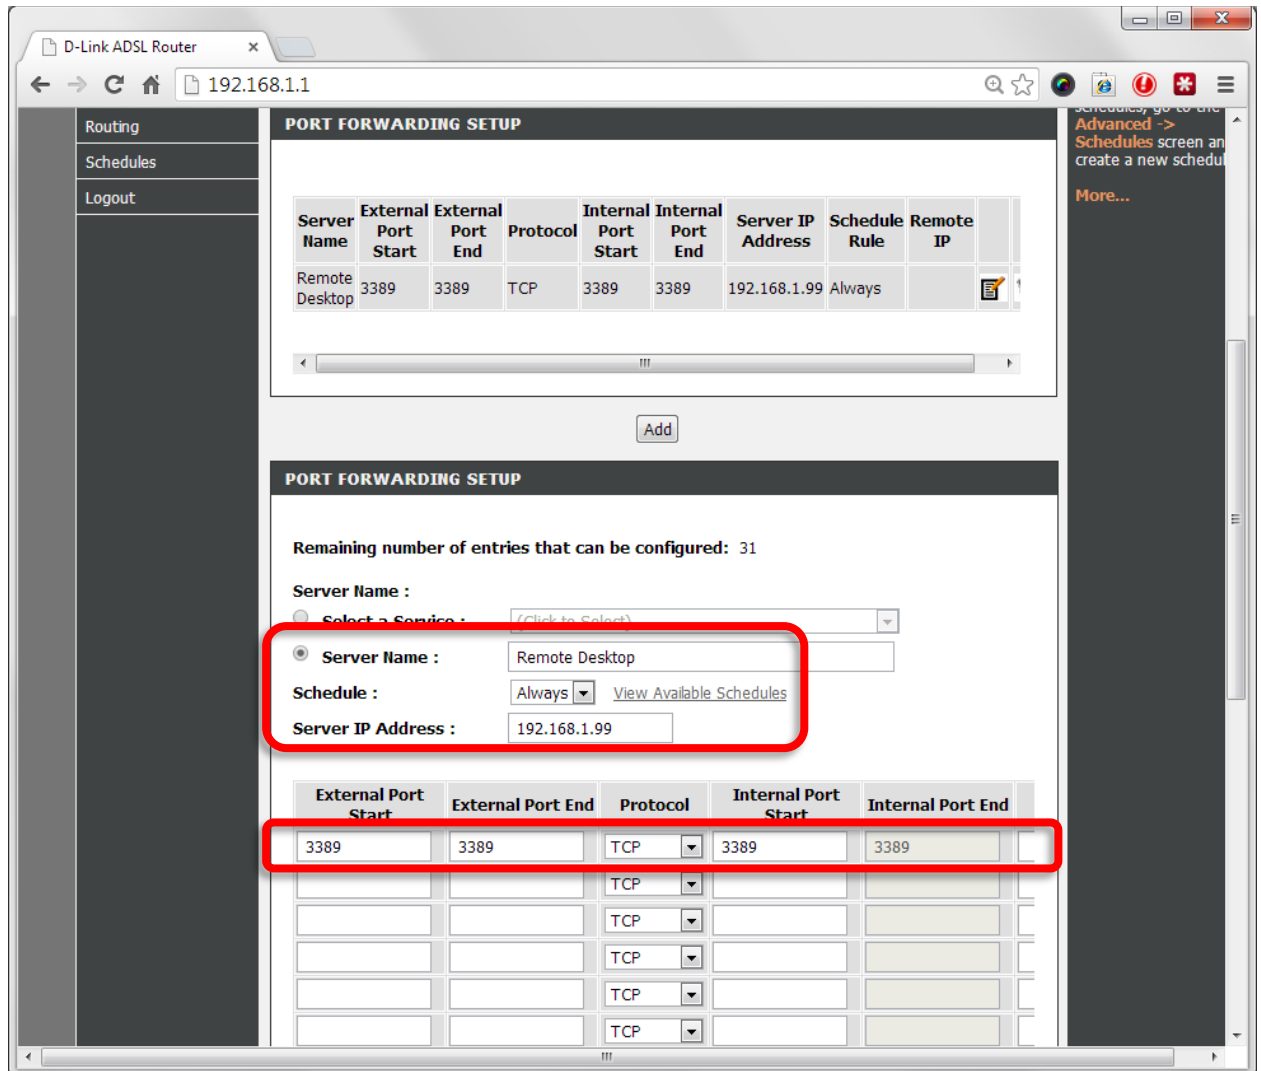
D-Link ADSL Router

192.168.1.1

Routing

Schedules

Logout

PORT FORWARDING SETUP

| Server Name | External Port Start | External Port End | Protocol | Internal Port Start | Internal Port End | Server IP Address | Schedule Rule | Remote IP |
|---|---|---|---|---|---|---|---|---|
| Remote Desktop | 3389 | 3389 | TCP | 3389 | 3389 | 192.168.1.99 | Always | |

Add

PORT FORWARDING SETUP

Remaining number of entries that can be configured: 31

Server Name :

Select a Service : (Click to Select)

Server Name : Remote Desktop

Schedule : Always View Available Schedules

Server IP Address : 192.168.1.99

| External Port Start | External Port End | Protocol | Internal Port Start | Internal Port End |
|---|---|---|---|---|
| 3389 | 3389 | TCP | 3389 | 3389 |
| | | TCP | | |
| | | TCP | | |
| | | TCP | | |
| | | TCP | | |
| | | TCP | | |

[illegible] Advanced -> Schedules screen an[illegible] create a new schedul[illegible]

More...